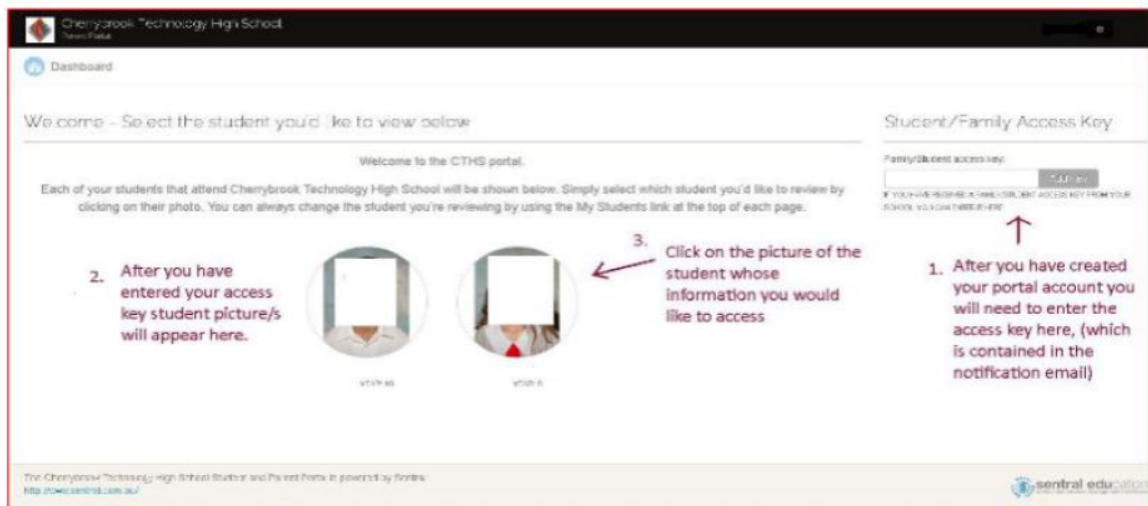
Cherrybrook Technology High School
Parent Portal

Dashboard

Welcome - Select the student you'd like to view below

Welcome to the CTHS portal.

Each of your students that attend Cherrybrook Technology High School will be shown below. Simply select which student you'd like to review by clicking on their photo. You can always change the student you're reviewing by using the My Students link at the top of each page.

2. After you have entered your access key student picture/s will appear here.

3. Click on the picture of the student whose information you would like to access

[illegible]

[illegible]

Student/Family Access Key

Family/Student access key:

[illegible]

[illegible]

1. After you have created your portal account you will need to enter the access key here, (which is contained in the notification email)

The Cherrybrook Technology High School Student and Parent Portal is powered by Sentral
http://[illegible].sentral.com.au/

sentral education